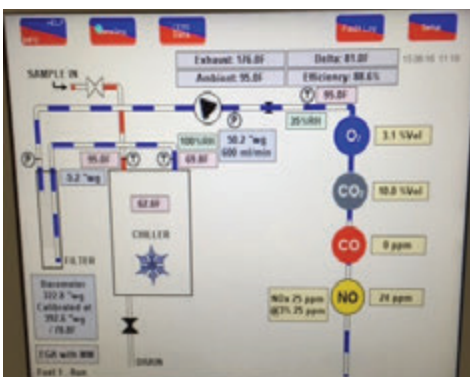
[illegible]
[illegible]
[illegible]
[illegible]
Setup

Exhaust: 176.0F
Delta: 81.0F
Ambient: 95.0F
Efficiency: 88.6%
15:06:16 11:18

SAMPLE IN
95.0F
100%RH
30.2 "wg
600 ml/min
35%RH
95.0F
69.8F
5.2 "wg
62.6F
CHILLER
FILTER
DRAIN

$O_2$ 3.1 %Vol
$CO_2$ 10.0 %Vol
CO 0 ppm
NOx 25 ppm
@3% 25 ppm
NO 24 ppm

Barometer
322.9 "wg
Calibrated at
392.6 "wg
/ 70.0F

EGR with 800
Fuel 1 - Run